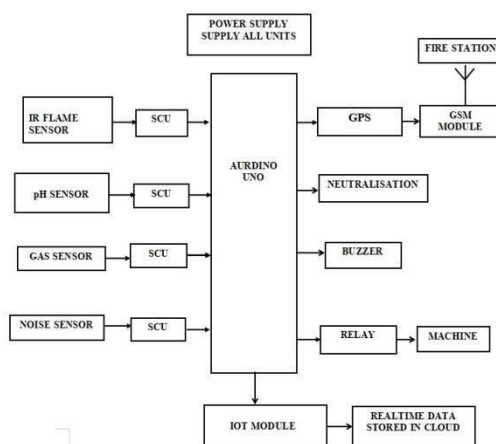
POWER SUPPLY
SUPPLY ALL UNITS

FIRE STATION

IR FLAME SENSOR

SCU

AURDINO UNO

GPS

GSM MODULE

pH SENSOR

SCU

NEUTRALISATION

GAS SENSOR

SCU

BUZZER

NOISE SENSOR

SCU

RELAY

MACHINE

IOT MODULE

REALTIME DATA STORED IN CLOUD